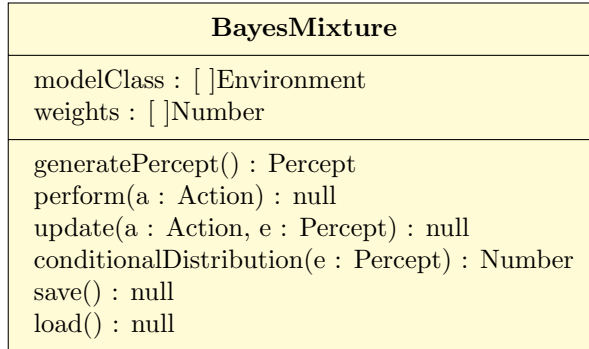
BayesMixture

modelClass : [ ]Environment
weights : [ ]Number

generatePercept() : Percept
perform(a : Action) : null
update(a : Action, e : Percept) : null
conditionalDistribution(e : Percept) : Number
save() : null
load() : null